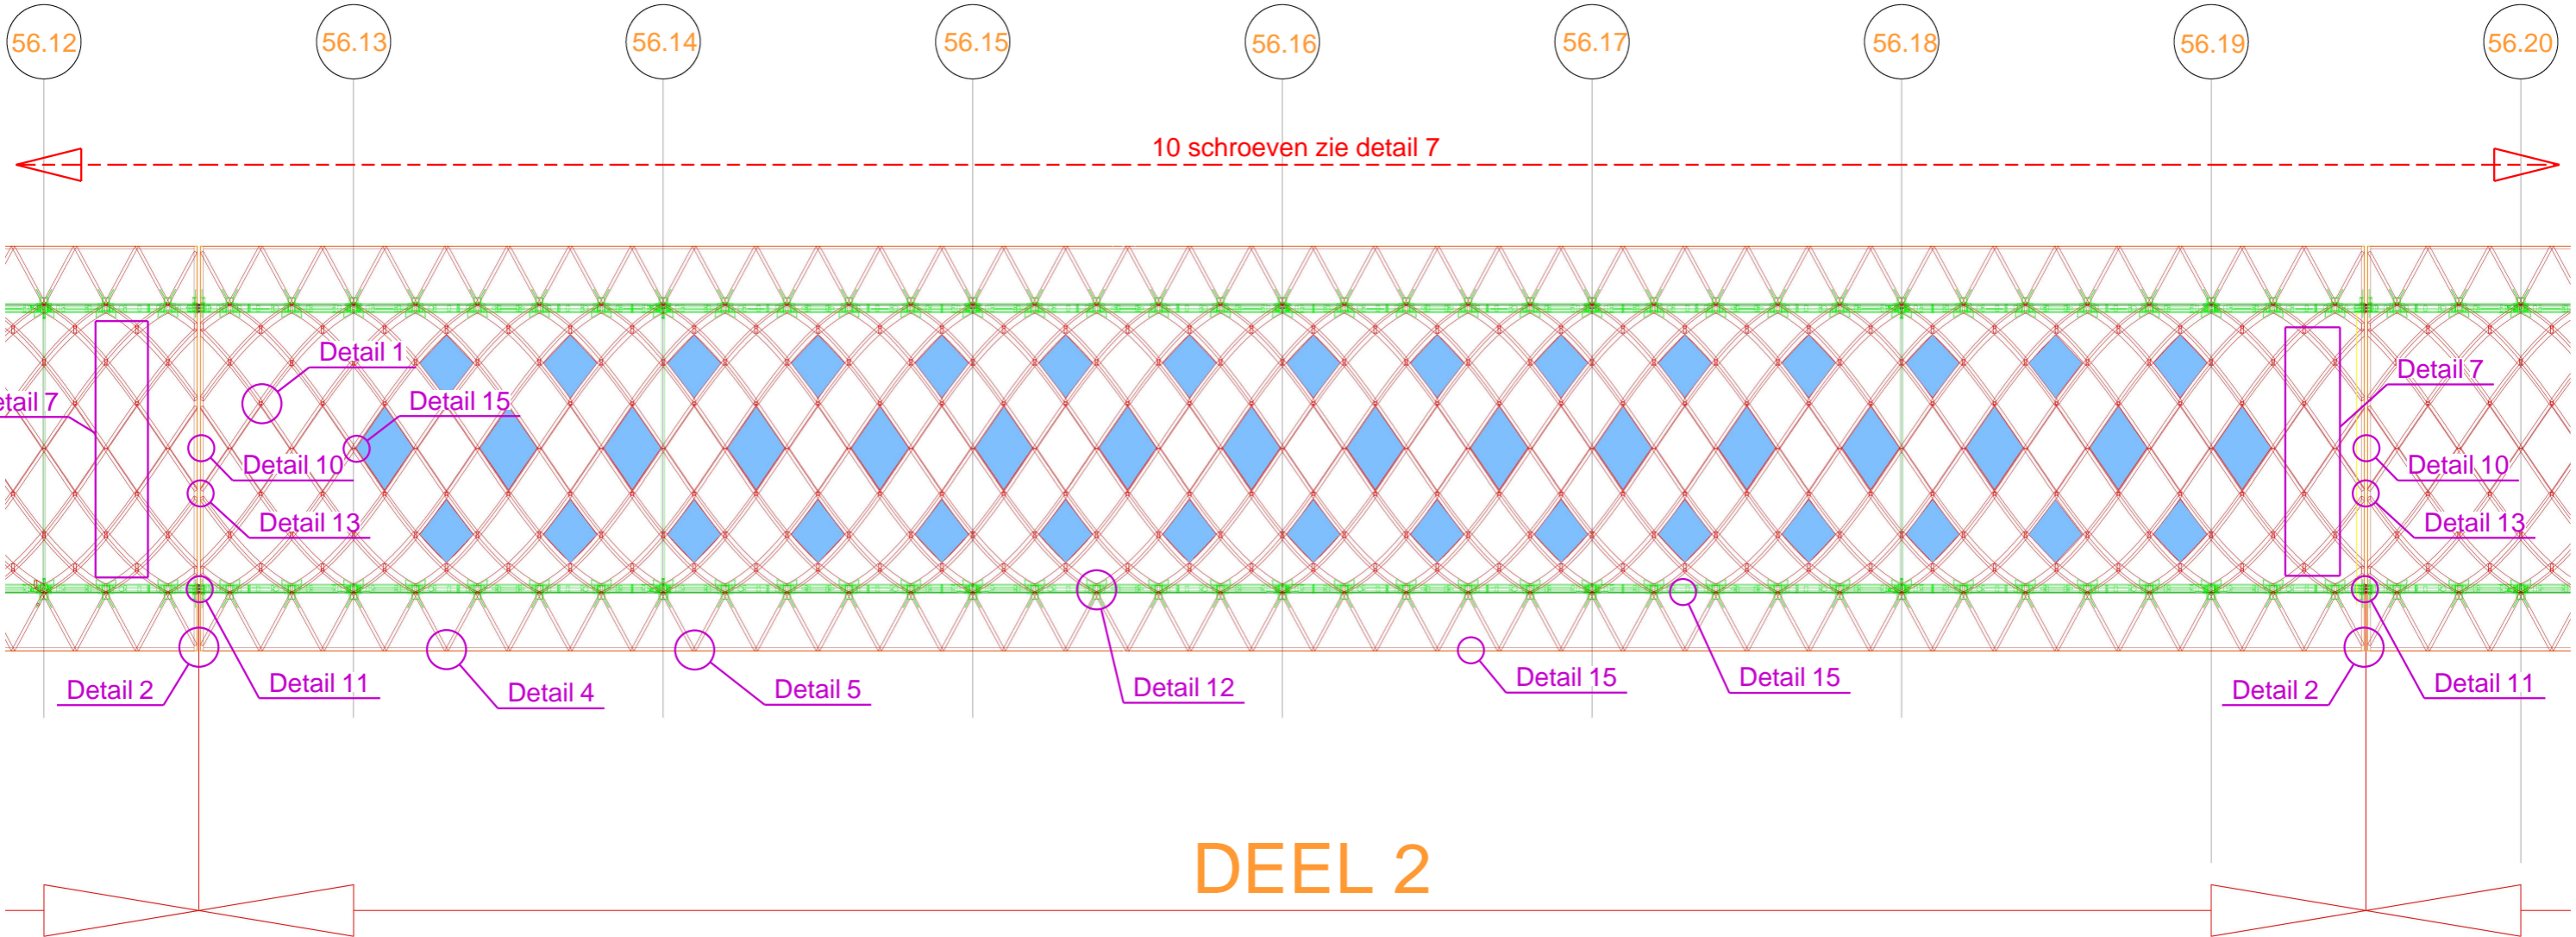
56.12 56.13 56.14 56.15 56.16 56.17 56.18 56.19 56.20

10 schroeven zie detail 7

Detail 1
etail 7
Detail 15
Detail 10
Detail 13
Detail 7
Detail 10
Detail 13
Detail 2
Detail 11
Detail 4
Detail 5
Detail 12
Detail 15
Detail 15
Detail 2
Detail 11

DEEL 2